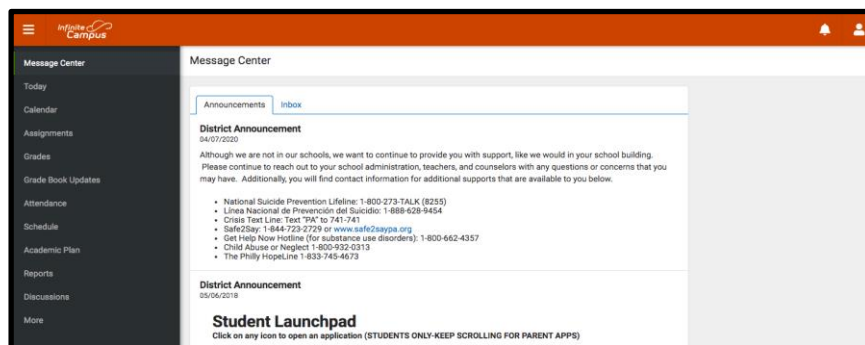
Infinite Campus

Message Center
Today
Calendar
Assignments
Grades
Grade Book Updates
Attendance
Schedule
Academic Plan
Reports
Discussions
More

Message Center

Announcements Inbox

District Announcement
04/07/2020

Although we are not in our schools, we want to continue to provide you with support, like we would in your school building. Please continue to reach out to your school administration, teachers, and counselors with any questions or concerns that you may have. Additionally, you will find contact information for additional supports that are available to you below.

- National Suicide Prevention Lifeline: 1-800-273-TALK (8255)
- Línea Nacional de Prevención del Suicidio: 1-888-628-9454
- Crisis Text Line: Text "PA" to 741-741
- Safe2Say: 1-844-723-2729 or www.safe2saypa.org
- Get Help Now Hotline (for substance use disorders): 1-800-662-4357
- Child Abuse or Neglect 1-800-932-0313
- The Philly HopeLine 1-833-745-4673

District Announcement
05/06/2018

Student Launchpad
Click on any icon to open an application (STUDENTS ONLY-KEEP SCROLLING FOR PARENT APPS)